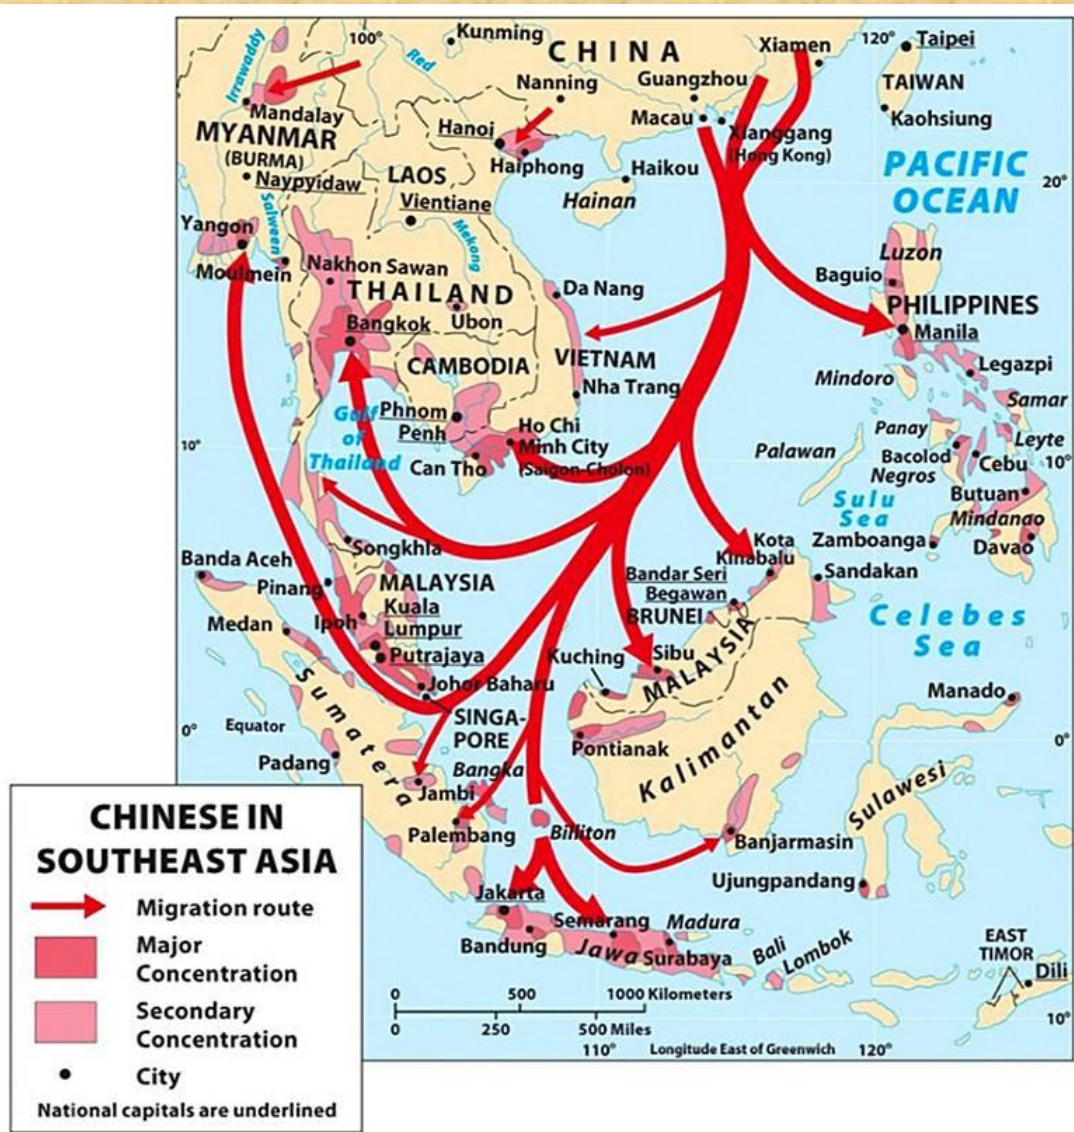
100°
Kunming
CHINA
Xiamen
120°
Taipei
Irrawaddy
Red
Nanning
Guangzhou
TAIWAN
Mandalay
Macau
Xianggang (Hong Kong)
Kaohsiung
MYANMAR (BURMA)
Hanoi
Haiphong
Haikou
PACIFIC OCEAN
Naypyidaw
LAOS
Hainan
20°
Yangon
Salween
Vientiane
Mekong
Moulmein
Nakhon Sawan
Luzon
THAILAND
Da Nang
Baguio
PHILIPPINES
Bangkok
Ubon
Manila
CAMBODIA
VIETNAM
Legazpi
Nha Trang
Mindoro
Gulf of Thailand
Phnom Penh
Samar
Ho Chi Minh City (Saigon-Cholon)
Panay
Leyte
10°
Palawan
Bacolod
Can Tho
Negros
Cebu
10°
Sulu Sea
Butuan
Mindanao
Kota Kinabalu
Zamboanga
Davao
Songkhla
Banda Aceh
Bandar Seri Begawan
Sandakan
MALAYSIA
Pinang
BRUNEI
Celebes Sea
Kuala Lumpur
Medan
Ipoh
Putrajaya
Kuching
Sibu
MALAYSIA
Sumatera
Johor Baharu
Manado
SINGAPORE
Kalimantan
0°
Equator
0°
Pontianak
Padang
Bangka
Sulawesi
Jambi
Palembang
Biliton
Banjarmasin
Ujungpandang
Jakarta
Semarang
Madura
Bandung
Jawa
Surabaya
Bali
Lombok
EAST TIMOR
Dili
0
500
1000 Kilometers
0
250
500 Miles
10°
110°
Longitude East of Greenwich
120°

CHINESE IN SOUTHEAST ASIA
Migration route
Major Concentration
Secondary Concentration
City
National capitals are underlined